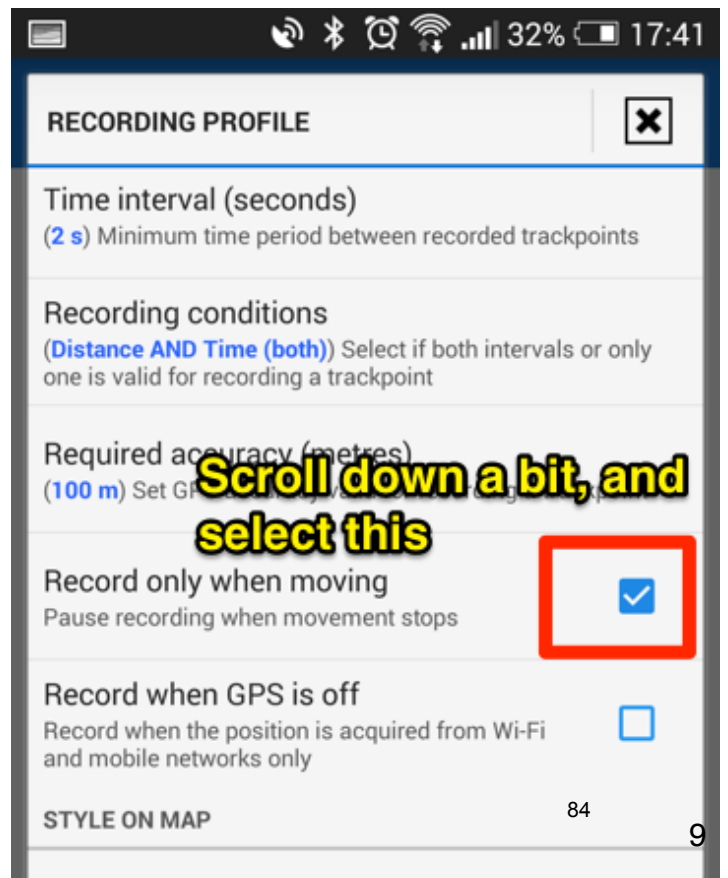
32% 17:41

RECORDING PROFILE

Time interval (seconds)
(2 s) Minimum time period between recorded trackpoints

Recording conditions
(Distance AND Time (both)) Select if both intervals or only one is valid for recording a trackpoint

Required accuracy (metres)
(100 m) Set GP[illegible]

Scroll down a bit, and select this

Record only when moving
Pause recording when movement stops

Record when GPS is off
Record when the position is acquired from Wi-Fi and mobile networks only

STYLE ON MAP

84

9